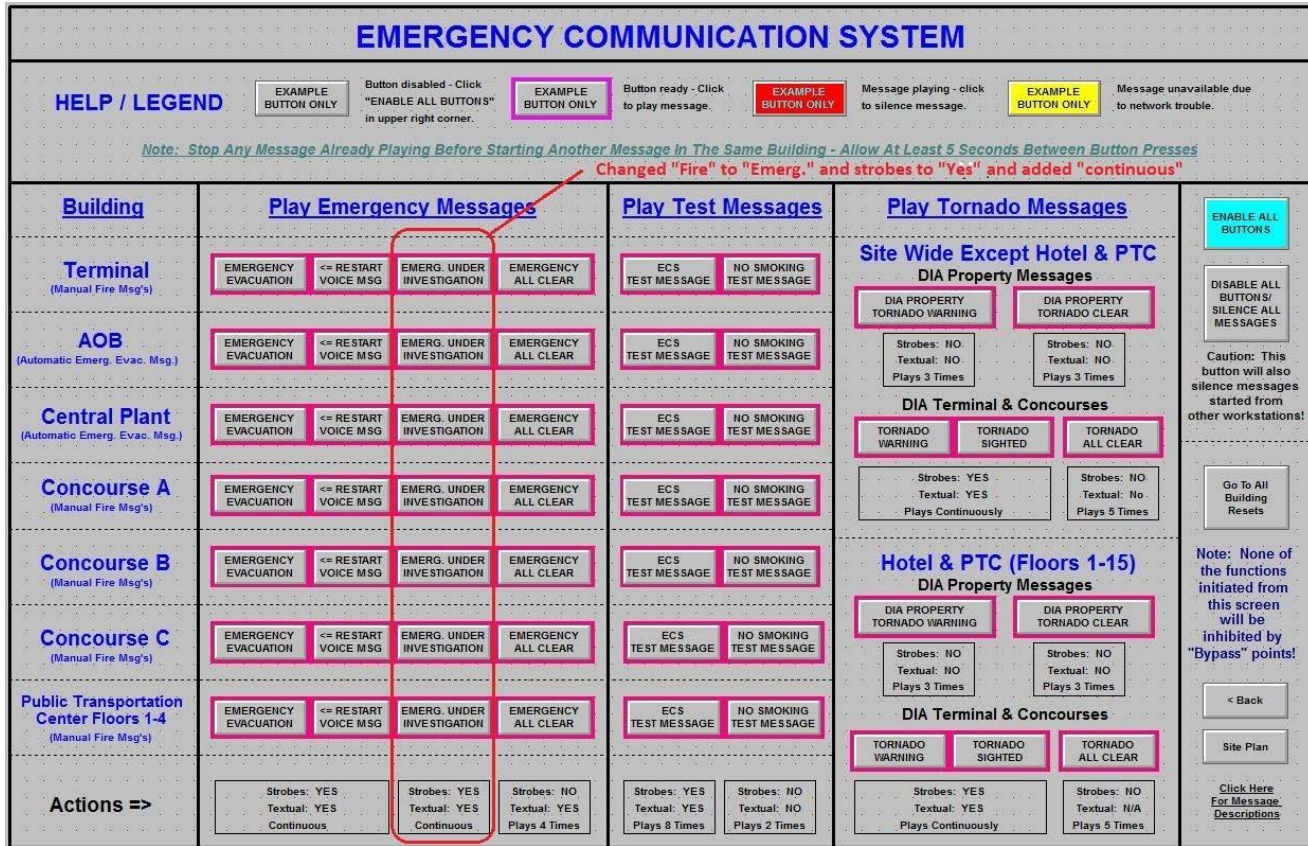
EMERGENCY COMMUNICATION SYSTEM

HELP / LEGEND

EXAMPLE BUTTON ONLY
Button disabled - Click "ENABLE ALL BUTTONS" in upper right corner.

EXAMPLE BUTTON ONLY
Button ready - Click to play message.

EXAMPLE BUTTON ONLY
Message playing - click to silence message.

EXAMPLE BUTTON ONLY
Message unavailable due to network trouble.

Note: Stop Any Message Already Playing Before Starting Another Message In The Same Building - Allow At Least 5 Seconds Between Button Presses

Changed "Fire" to "Emerg." and strobes to "Yes" and added "continuous"

Building

Play Emergency Messages

Play Test Messages

Play Tornado Messages

ENABLE ALL BUTTONS

Terminal
(Manual Fire Msg's)
EMERGENCY EVACUATION | <= RESTART VOICE MSG | EMERG. UNDER INVESTIGATION | EMERGENCY ALL CLEAR | ECS TEST MESSAGE | NO SMOKING TEST MESSAGE

AOB
(Automatic Emerg. Evac. Msg.)
EMERGENCY EVACUATION | <= RESTART VOICE MSG | EMERG. UNDER INVESTIGATION | EMERGENCY ALL CLEAR | ECS TEST MESSAGE | NO SMOKING TEST MESSAGE

Central Plant
(Automatic Emerg. Evac. Msg.)
EMERGENCY EVACUATION | <= RESTART VOICE MSG | EMERG. UNDER INVESTIGATION | EMERGENCY ALL CLEAR | ECS TEST MESSAGE | NO SMOKING TEST MESSAGE

Concourse A
(Manual Fire Msg's)
EMERGENCY EVACUATION | <= RESTART VOICE MSG | EMERG. UNDER INVESTIGATION | EMERGENCY ALL CLEAR | ECS TEST MESSAGE | NO SMOKING TEST MESSAGE

Concourse B
(Manual Fire Msg's)
EMERGENCY EVACUATION | <= RESTART VOICE MSG | EMERG. UNDER INVESTIGATION | EMERGENCY ALL CLEAR | ECS TEST MESSAGE | NO SMOKING TEST MESSAGE

Concourse C
(Manual Fire Msg's)
EMERGENCY EVACUATION | <= RESTART VOICE MSG | EMERG. UNDER INVESTIGATION | EMERGENCY ALL CLEAR | ECS TEST MESSAGE | NO SMOKING TEST MESSAGE

Public Transportation Center Floors 1-4
(Manual Fire Msg's)
EMERGENCY EVACUATION | <= RESTART VOICE MSG | EMERG. UNDER INVESTIGATION | EMERGENCY ALL CLEAR | ECS TEST MESSAGE | NO SMOKING TEST MESSAGE

Actions =>
Strobes: YES Textual: YES Continuous
Strobes: YES Textual: YES Continuous
Strobes: NO Textual: YES Plays 4 Times
Strobes: YES Textual: YES Plays 8 Times
Strobes: NO Textual: NO Plays 2 Times

Site Wide Except Hotel & PTC
DIA Property Messages
DIA PROPERTY TORNADO WARNING
DIA PROPERTY TORNADO CLEAR
Strobes: NO Textual: NO Plays 3 Times
Strobes: NO Textual: NO Plays 3 Times
DIA Terminal & Concourses
TORNADO WARNING
TORNADO SIGHTED
TORNADO ALL CLEAR
Strobes: YES Textual: YES Plays Continuously
Strobes: NO Textual: No Plays 5 Times

Hotel & PTC (Floors 1-15)
DIA Property Messages
DIA PROPERTY TORNADO WARNING
DIA PROPERTY TORNADO CLEAR
Strobes: NO Textual: NO Plays 3 Times
Strobes: NO Textual: NO Plays 3 Times
DIA Terminal & Concourses
TORNADO WARNING
TORNADO SIGHTED
TORNADO ALL CLEAR
Strobes: YES Textual: YES Plays Continuously
Strobes: NO Textual: N/A Plays 5 Times

DISABLE ALL BUTTONS/ SILENCE ALL MESSAGES

Caution: This button will also silence messages started from other workstations!

Go To All Building Resets

Note: None of the functions initiated from this screen will be inhibited by "Bypass" points!

< Back

Site Plan

Click Here For Message Descriptions